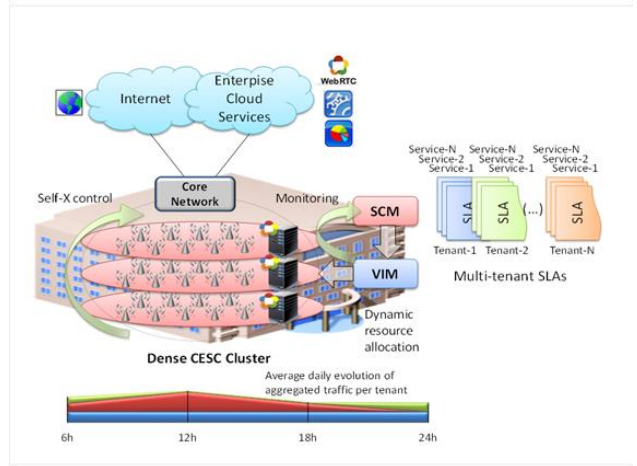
Internet

Enterpise Cloud Services

WebRTC

Core Network

Self-X control

Monitoring

SCM

VIM

Dynamic resource allocation

Dense CESC Cluster

Service-N
Service-2
Service-1
SLA
Tenant-1

Service-N
Service-2
Service-1
SLA
Tenant-2

(...)

Service-N
Service-2
Service-1
SLA
Tenant-N

Multi-tenant SLAs

Average daily evolution of aggregated traffic per tenant

6h

12h

18h

24h